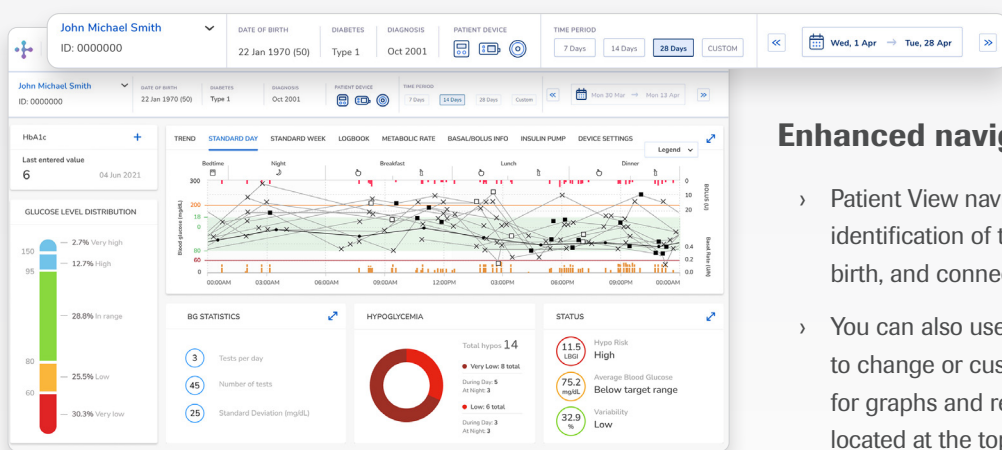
John Michael Smith
ID: 0000000

DATE OF BIRTH
22 Jan 1970 (50)

DIABETES
Type 1

DIAGNOSIS
Oct 2001

PATIENT DEVICE

TIME PERIOD
7 Days 14 Days 28 Days CUSTOM

Wed, 1 Apr → Tue, 28 Apr

John Michael Smith
ID: 0000000

DATE OF BIRTH
22 Jan 1970 (50)

DIABETES
Type 1

DIAGNOSIS
Oct 2001

PATIENT DEVICE

TIME PERIOD
7 Days 14 Days 28 Days Custom

Mon 30 Mar → Mon 13 Apr

HbA1c
Last entered value
6 04 Jun 2021

GLUCOSE LEVEL DISTRIBUTION
150
95
80
60
2.7% Very high
12.7% High
28.8% In range
25.5% Low
30.3% Very low

TREND STANDARD DAY STANDARD WEEK LOGBOOK METABOLIC RATE BASAL/BOLUS INFO INSULIN PUMP DEVICE SETTINGS
Legend
Bedtime Night Breakfast Lunch Dinner
300 200 120 0 80 60 20
Blood glucose (mg/dL)
10 20 0.4 0.2 0.0
BOLUS (U) Basal Rate (U/h)
00:00AM 03:00AM 06:00AM 09:00AM 12:00PM 03:00PM 06:00PM 09:00PM 00:00AM

BG STATISTICS
3 Tests per day
45 Number of tests
25 Standard Deviation (mg/dL)

HYPOGLYCEMIA
Total hypos 14
Very Low: 8 total
During Day: 5
At Night: 3
Low: 6 total
During Day: 3
At Night: 3

STATUS
11.5 LBGI Hypo Risk High
75.2 mg/dL Average Blood Glucose Below target range
32.9 % Variability Low

Enhanced navi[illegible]

› Patient View nav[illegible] identification of t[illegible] birth, and conne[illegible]

› You can also use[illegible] to change or cus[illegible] for graphs and re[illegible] located at the to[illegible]